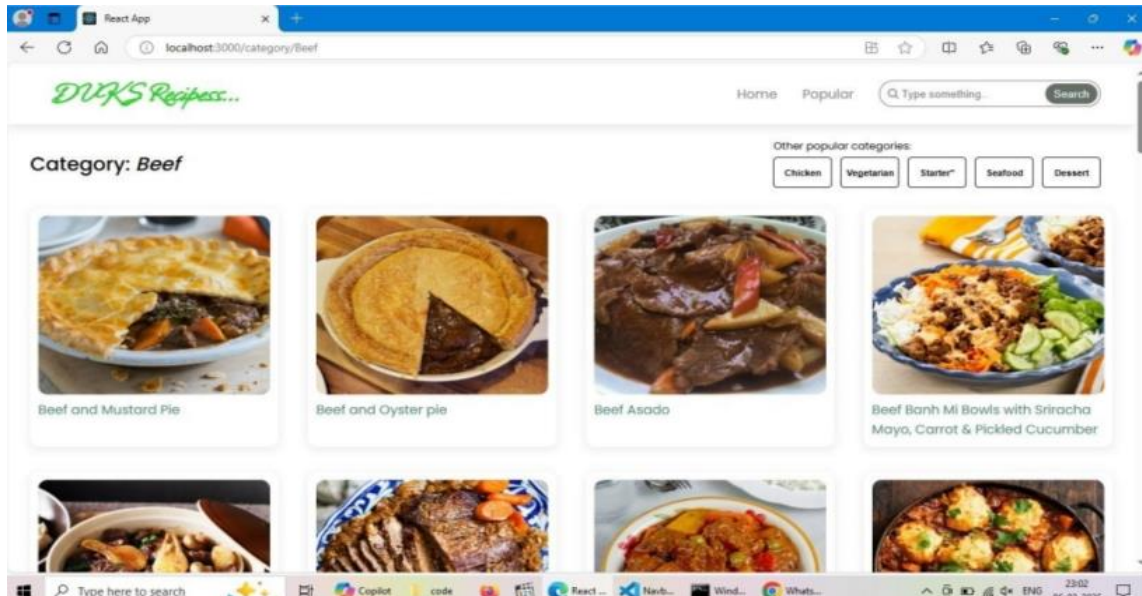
React App
localhost:3000/category/Beef

DUKS Recipess...

Home Popular Type something... Search

Category: *Beef*

Other popular categories:
Chicken Vegetarian Starter Seafood Dessert

Beef and Mustard Pie

Beef and Oyster pie

Beef Asado

Beef Banh Mi Bowls with Sriracha Mayo, Carrot & Pickled Cucumber

Type here to search Copilot code React ... Navb... Wind... Whats... ENG 23:02 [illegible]